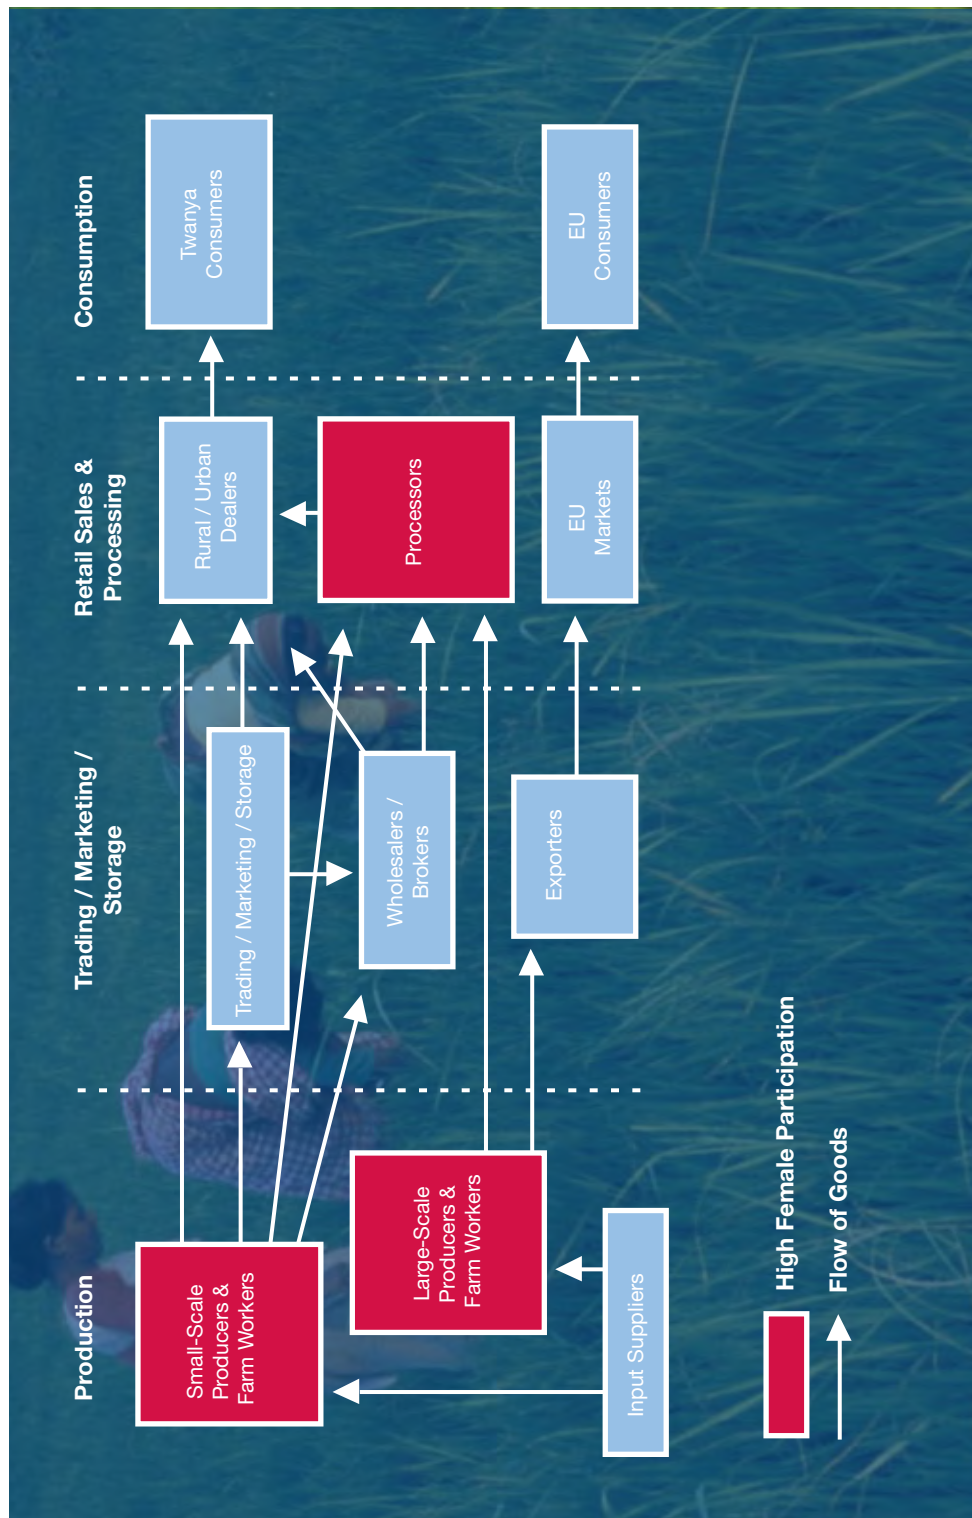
Production

Trading / Marketing / Storage

Retail Sales & Processing

Consumption

Small-Scale Producers & Farm Workers

Large-Scale Producers & Farm Workers

Input Suppliers

Trading / Marketing / Storage

Wholesalers / Brokers

Exporters

Rural / Urban Dealers

Processors

EU Markets

Twanya Consumers

EU Consumers

High Female Participation

Flow of Goods